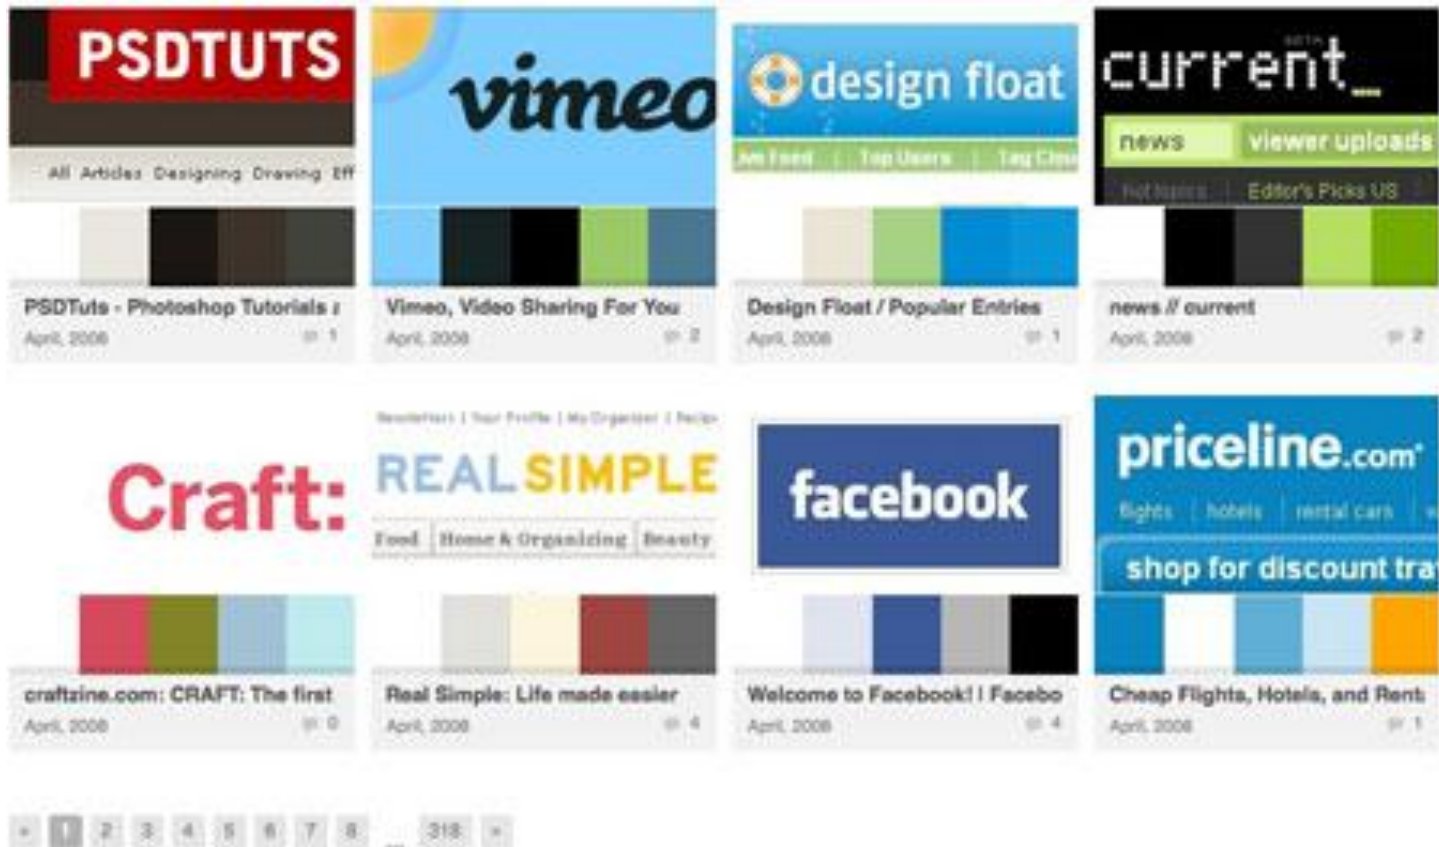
PSDTUTS
All Articles Designing Drawing Eff
PSDTuts - Photoshop Tutorials
April, 2008
1

vimeo
Vimeo, Video Sharing For You
April, 2008
2

design float
Top Users | Tag Clou
Design Float / Popular Entries
April, 2008
1

current_
news
viewer uploads
Editor's Picks US
news // current
April, 2008
2

Craft:
craftzine.com: CRAFT: The first
April, 2008
0

Newsletters | Your Profile | My Organizer | Recipe
REAL SIMPLE
Food | Home & Organizing | Beauty
Real Simple: Life made easier
April, 2008
4

facebook
Welcome to Facebook! | Facebo
April, 2008
4

priceline.com
flights | hotels | rental cars
shop for discount tra
Cheap Flights, Hotels, and Rent
April, 2008
1

« 1 2 3 4 5 6 7 8 ... 318 »